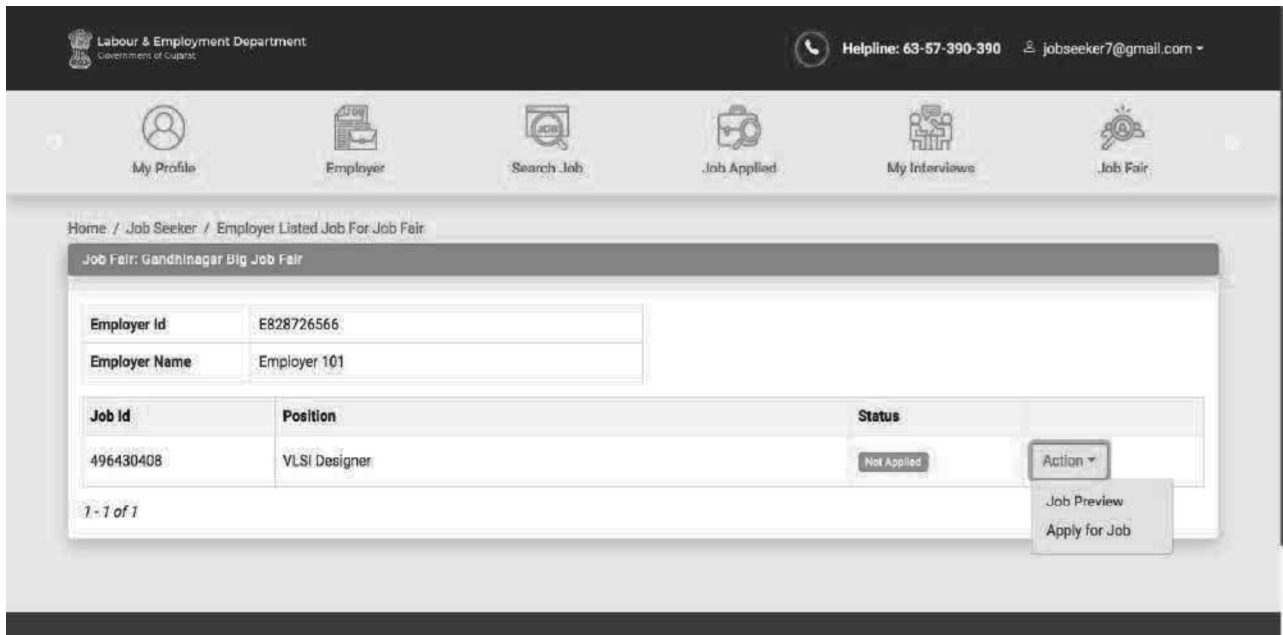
Labour & Employment Department
Government of Gujarat

Helpline: 63-57-390-390 jobseeker7@gmail.com

My Profile

Employer

Search Job

Job Applied

My Interviews

Job Fair

Home / Job Seeker / Employer Listed Job For Job Fair

Job Fair: Gandhinagar Big Job Fair

| Employer Id | E828726566 |
|---|---|
| Employer Name | Employer 101 |

| Job Id | Position | Status | |
|---|---|---|---|
| 496430408 | VLSI Designer | Not Applied | Action |

1 - 1 of 1

Job Preview
Apply for Job